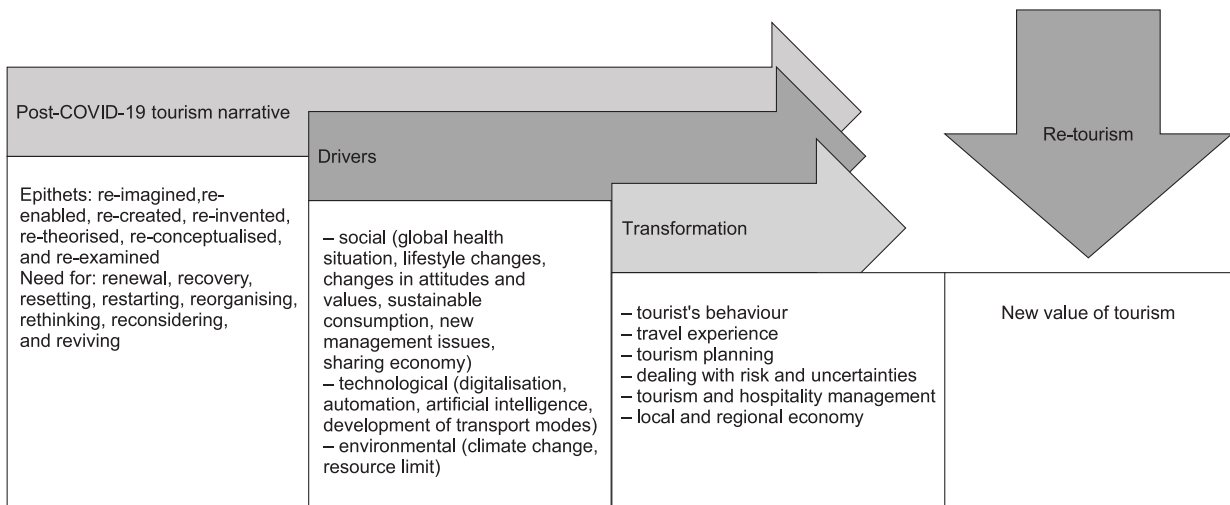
Post-COVID-19 tourism narrative

Drivers

Transformation

Re-tourism

Epithets: re-imagined,re-enabled, re-created, re-invented, re-theorised, re-conceptualised, and re-examined
Need for: renewal, recovery, resetting, restarting, reorganising, rethinking, reconsidering, and reviving

– social (global health situation, lifestyle changes, changes in attitudes and values, sustainable consumption, new management issues, sharing economy)
– technological (digitalisation, automation, artificial intelligence, development of transport modes)
– environmental (climate change, resource limit)

– tourist's behaviour
– travel experience
– tourism planning
– dealing with risk and uncertainties
– tourism and hospitality management
– local and regional economy

New value of tourism